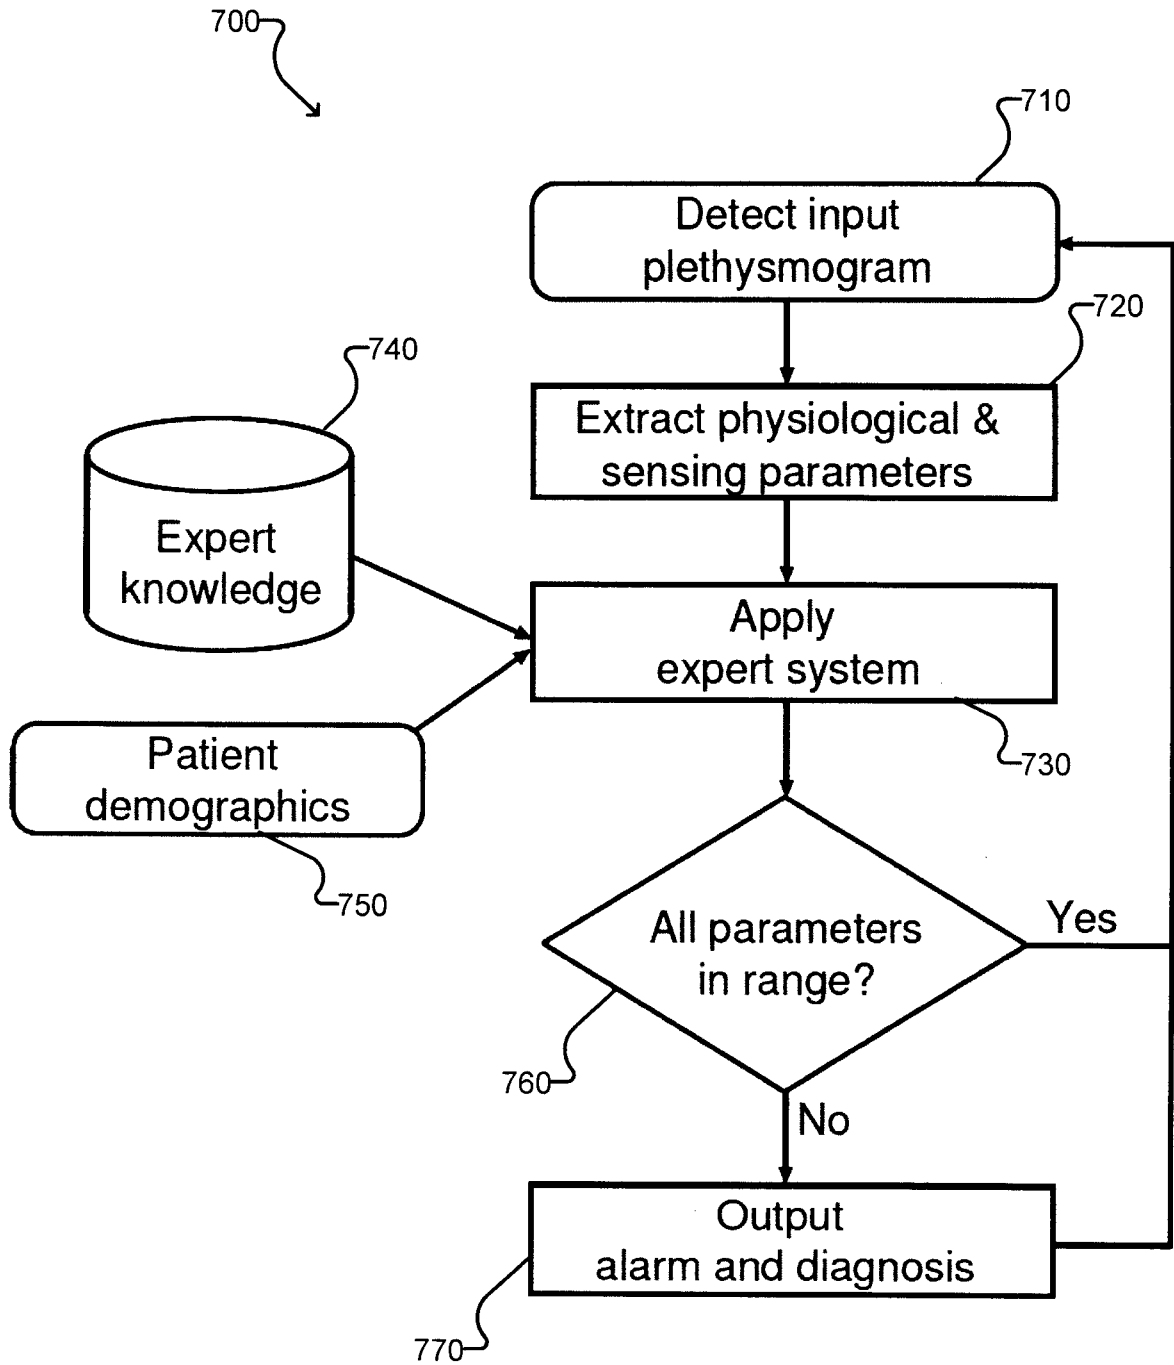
700

710

Detect input plethysmogram

720

Extract physiological & sensing parameters

740

Expert knowledge

Apply expert system

Patient demographics

730

750

All parameters in range?

Yes

760

No

Output alarm and diagnosis

770